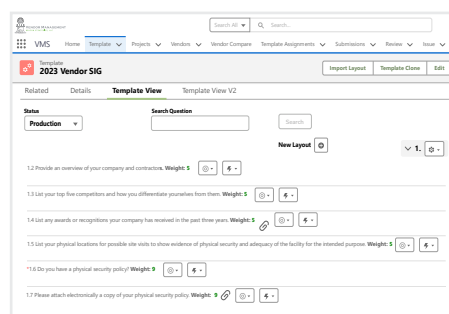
Vendor Management

Search All ▼ Search...

VMS Home Template Projects Vendors Vendor Compare Template Assignments Submissions Review Issue

Template
2023 Vendor SIG

Import Layout Template Clone Edit

Related Details Template View Template View V2

Status
Production

Search Question

Search

New Layout

1.

1.2 Provide an overview of your company and contractors. Weight: 5

1.3 List your top five competitors and how you differentiate yourselves from them. Weight: 5

1.4 List any awards or recognitions your company has received in the past three years. Weight: 5

1.5 List your physical locations for possible site visits to show evidence of physical security and adequacy of the facility for the intended purpose. Weight: 5

*1.6 Do you have a physical security policy? Weight: 9

1.7 Please attach electronically a copy of your physical security policy. Weight: 9